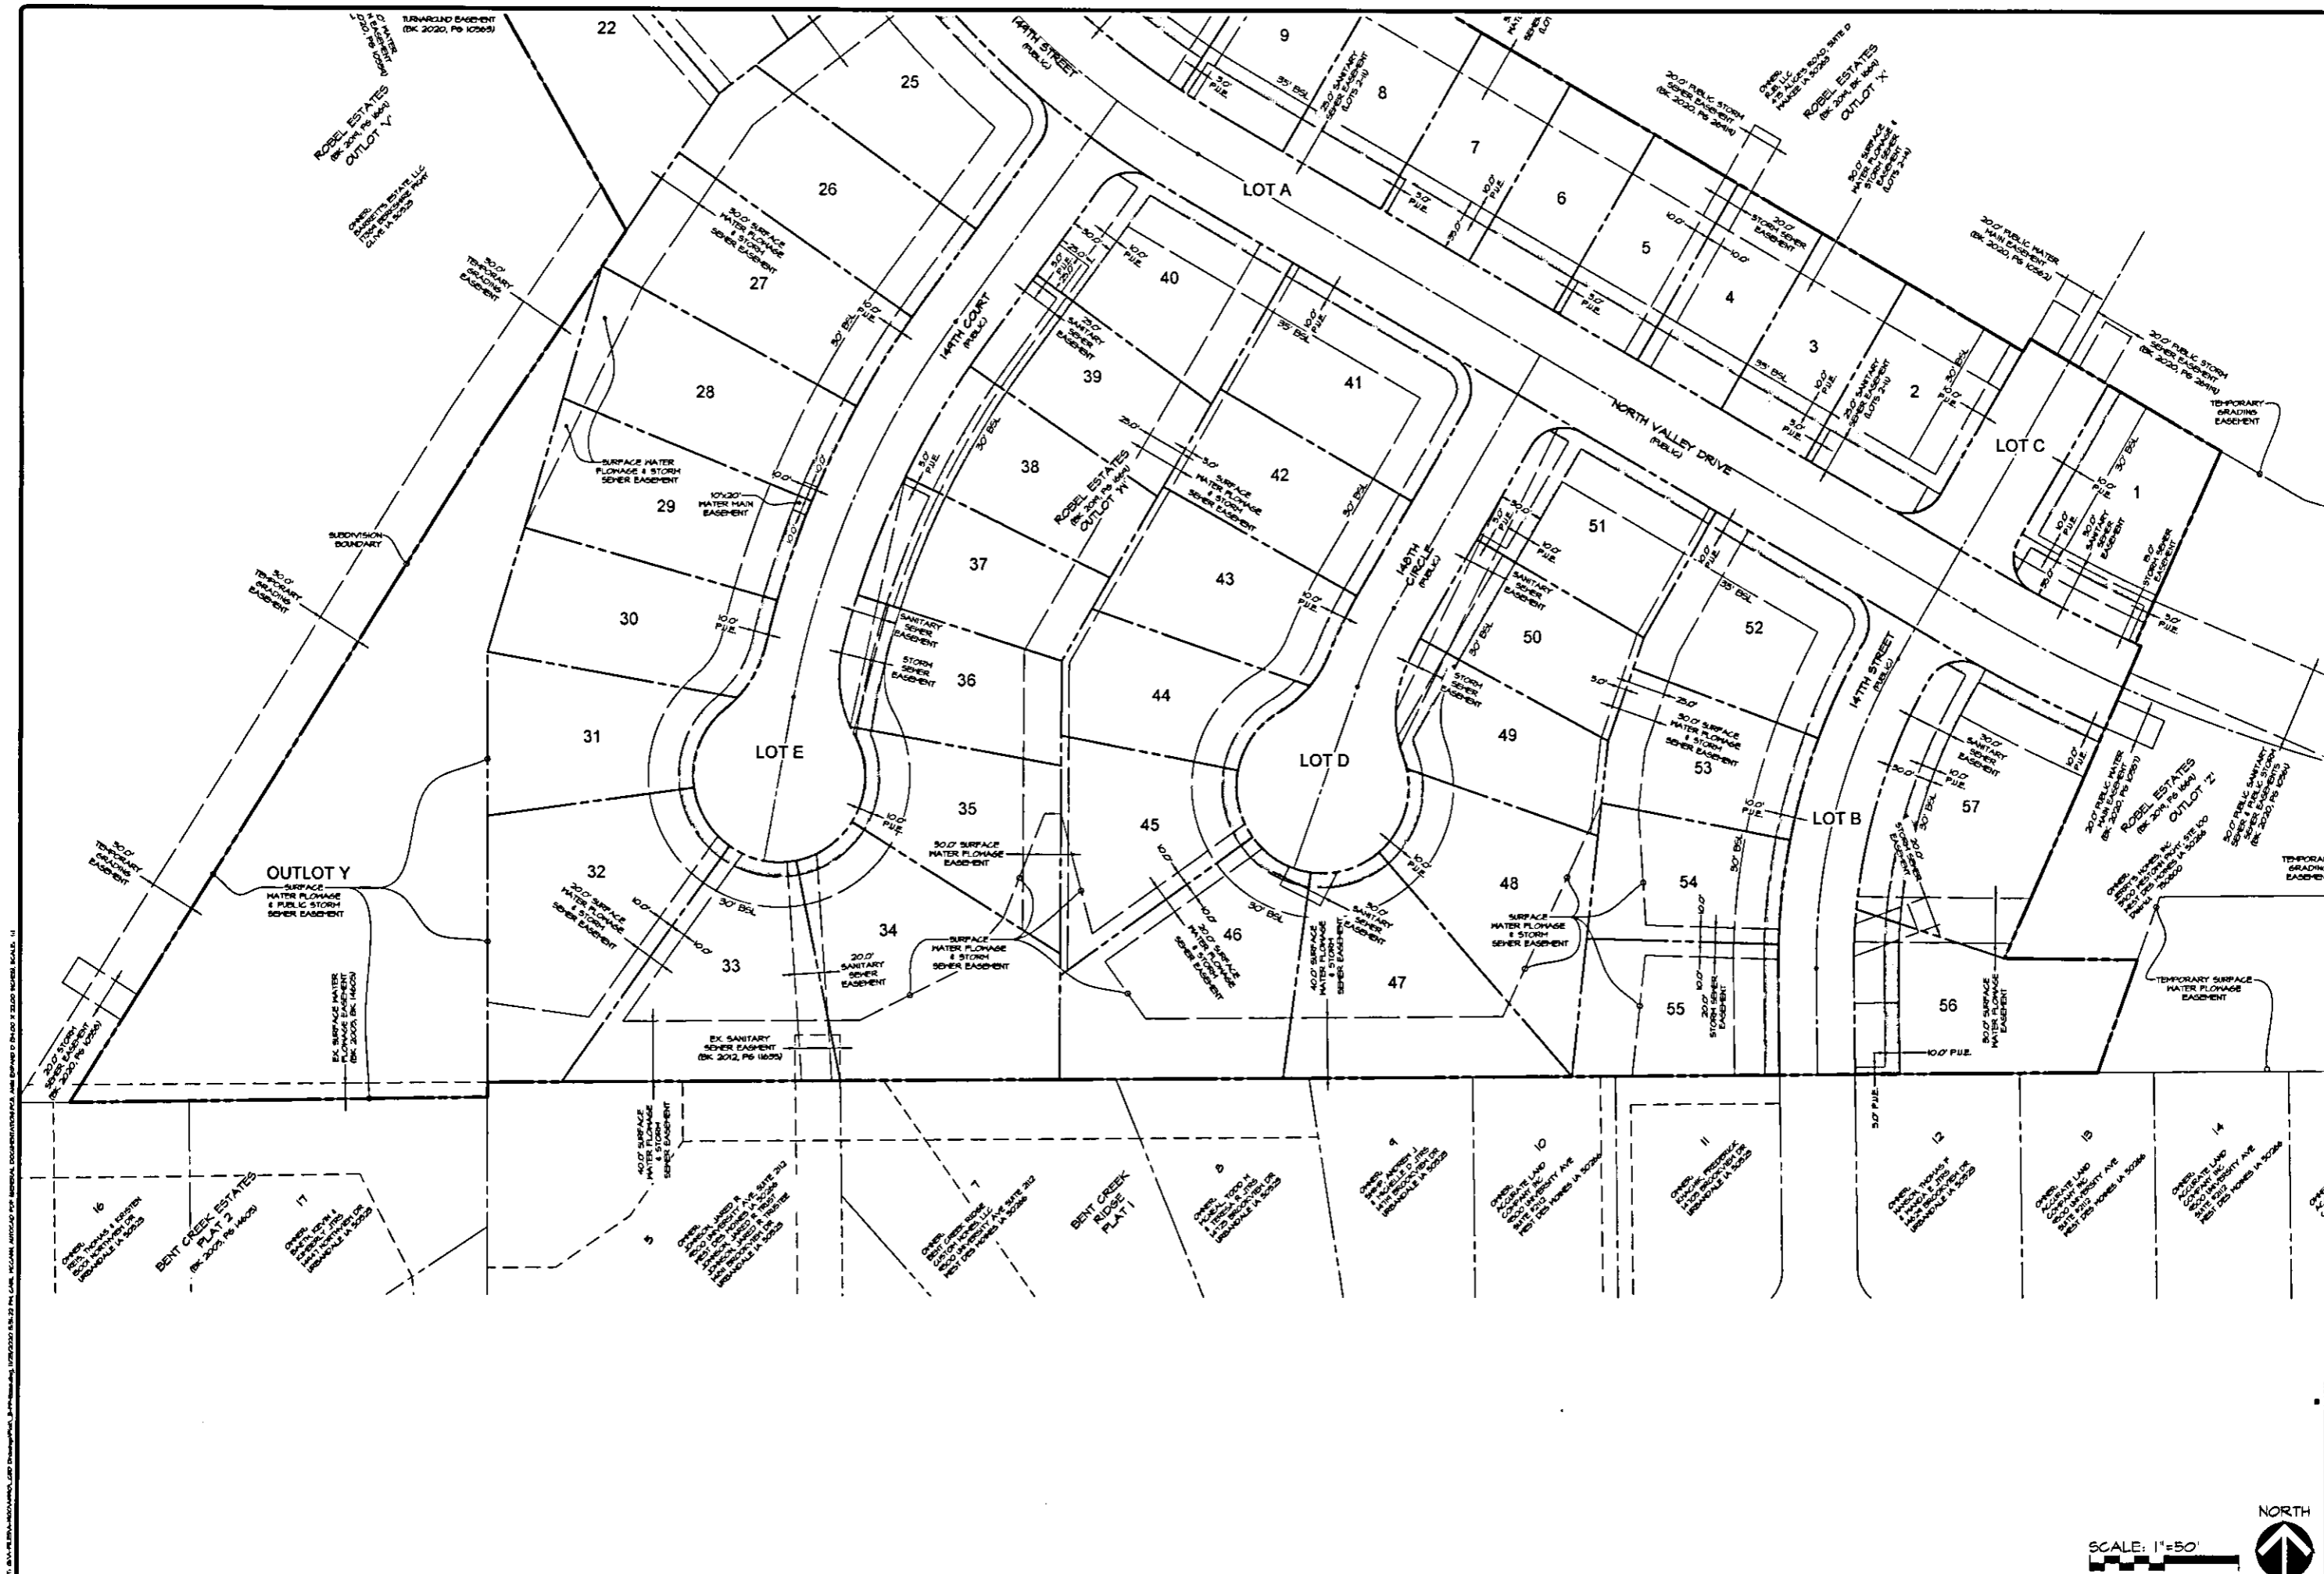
22
25
26
27
28
29
30
31
32
33
34
35
36
37
38
39
40
41
42
43
44
45
46
47
48
49
50
51
52
53
54
55
56
57
1
2
3
4
5
6
7
8
9

TURNAROUND EASEMENT (BK 2020, PG 10565)

144TH STREET (PUBLIC)

ROBEL ESTATES (BK 2019, PG 1664) OUTLOT 'V'

OWNER: BARRETTS ESTATE LLC

30.0' TEMPORARY GRADING EASEMENT

30.0' SURFACE WATER FLOWAGE & STORM SEWER EASEMENT

LOT A

20.0' PUBLIC STORM SEWER EASEMENT (BK 2020, PG 26414)

ROBEL ESTATES (BK 2019, BK 1664) OUTLOT 'X'

20.0' PUBLIC WATER MAIN EASEMENT (BK 2020, PG 10562)

20.0' PUBLIC STORM SEWER EASEMENT (BK 2020, PG 26414)

TEMPORARY GRADING EASEMENT

NORTH VALLEY DRIVE (PUBLIC)

LOT C

144TH COURT (PUBLIC)

ROBEL ESTATES (BK 2019, PG 1664) OUTLOT 'W'

144TH CIRCLE (PUBLIC)

144TH STREET (PUBLIC)

SURFACE WATER FLOWAGE & STORM SEWER EASEMENT

10'x20' WATER MAIN EASEMENT

SUBDIVISION BOUNDARY

30.0' TEMPORARY GRADING EASEMENT

SANITARY SEWER EASEMENT

STORM SEWER EASEMENT

LOT E

LOT D

LOT B

30.0' SURFACE WATER FLOWAGE & STORM SEWER EASEMENT

ROBEL ESTATES (BK 2019, PG 1664) OUTLOT 'Z'

20.0' PUBLIC WATER MAIN EASEMENT (BK 2020, PG 10571)

20.0' PUBLIC SANITARY SEWER & PUBLIC STORM SEWER EASEMENT (BK 2020, PG 10561)

30.0' TEMPORARY GRADING EASEMENT

OUTLOT Y
SURFACE WATER FLOWAGE & PUBLIC STORM SEWER EASEMENT

30.0' SURFACE WATER FLOWAGE EASEMENT

SURFACE WATER FLOWAGE & STORM SEWER EASEMENT

20.0' SANITARY SEWER EASEMENT

EX. SANITARY SEWER EASEMENT (BK 2012, PG 11635)

EX. SURFACE WATER FLOWAGE EASEMENT (BK 2005, BK 14605)

20.0' STORM SEWER EASEMENT (BK 2020, PG 10566)

40.0' SURFACE WATER FLOWAGE & STORM SEWER EASEMENT

TEMPORARY SURFACE WATER FLOWAGE EASEMENT

10.0' P.U.E.

5.0' P.U.E.

30' BSL

35' BSL

TEMPORARY GRADING EASEMENT

16
17
BENT CREEK ESTATES PLAT 2 (BK 2005, PG 14605)
5
7
BENT CREEK RIDGE PLAT 1
8
9
10
11
12
13
14

SCALE: 1"=50'
NORTH